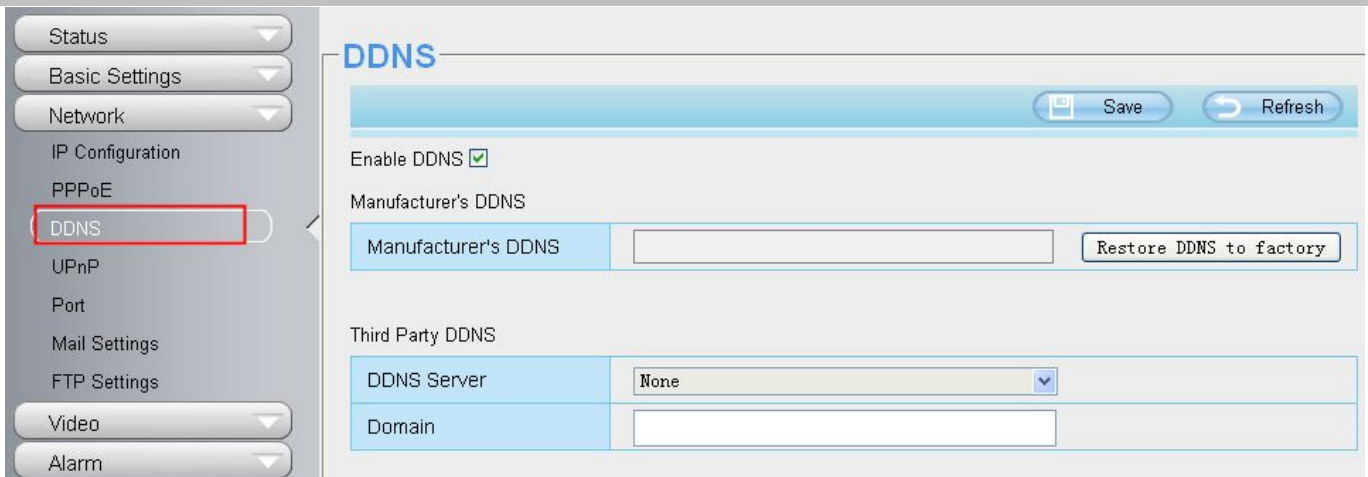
Status
Basic Settings
Network
IP Configuration
PPPoE
DDNS
UPnP
Port
Mail Settings
FTP Settings
Video
Alarm

DDNS

Save
Refresh

Enable DDNS

Manufacturer's DDNS

| Manufacturer's DDNS | Restore DDNS to factory |
|---|---|

Third Party DDNS

| DDNS Server | None |
|---|---|
| Domain | |